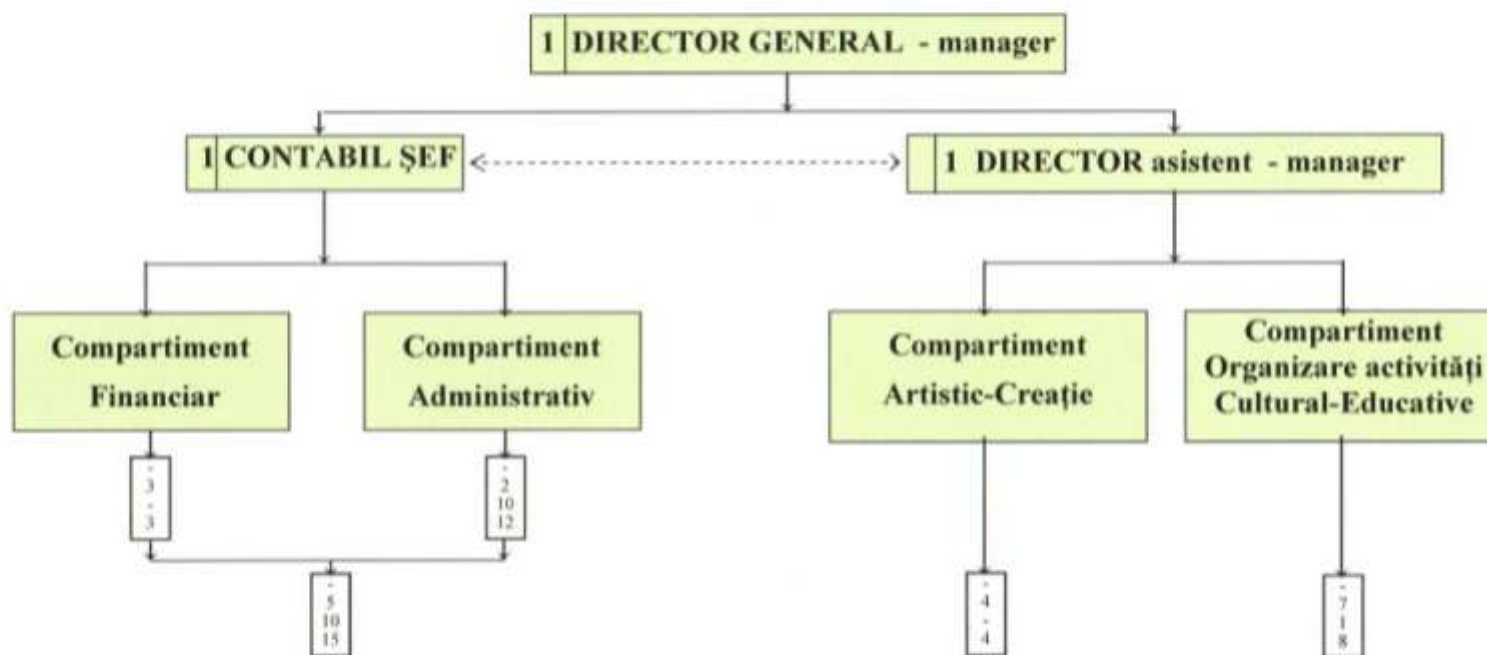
1 DIRECTOR GENERAL - manager

1 CONTABIL ŞEF

1 DIRECTOR asistent - manager

Compartiment Financiar

Compartiment Administrativ

Compartiment Artistic-Creaţie

Compartiment Organizare activităţi Cultural-Educative

-
3
-
3

-
2
10
12

-
5
10
15

-
4
-
4

-
7
1
8